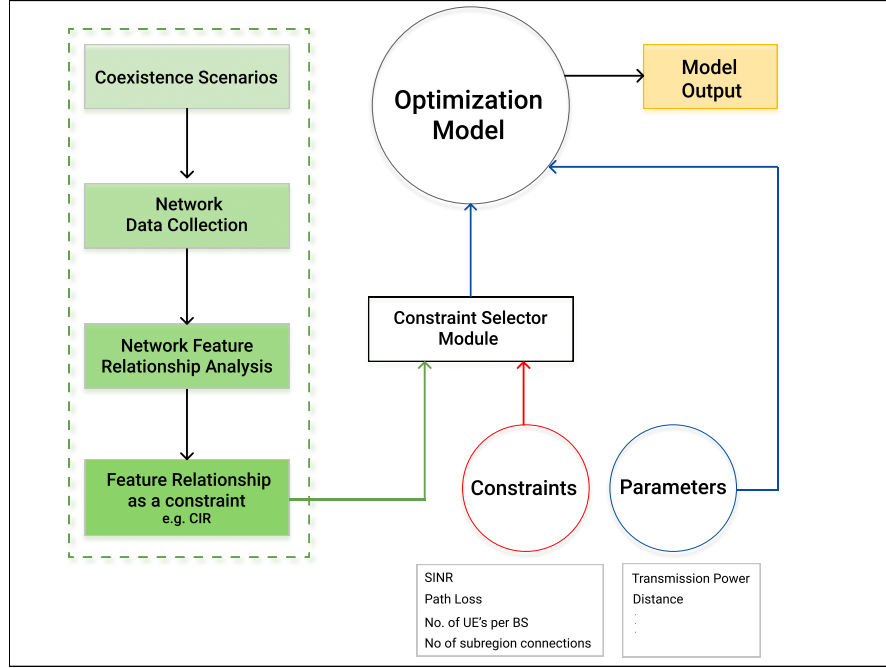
Coexistence Scenarios

Network Data Collection

Network Feature Relationship Analysis

Feature Relationship as a constraint
e.g. CIR

Optimization Model

Model Output

Constraint Selector Module

Constraints

Parameters

SINR
Path Loss
No. of UE's per BS
No of subregion connections

Transmission Power
Distance
.
.
.